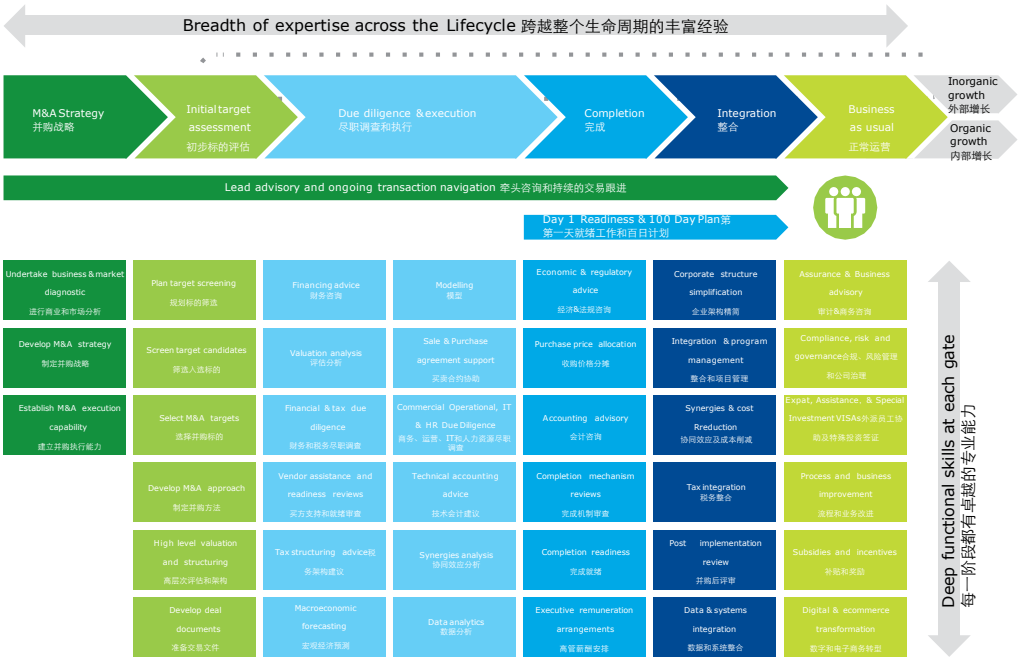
Breadth of expertise across the Lifecycle 跨越整个生命周期的丰富经验

M&A Strategy
并购战略

Initial target assessment
初步标的评估

Due diligence &execution
尽职调查和执行

Completion
完成

Integration
整合

Business as usual
正常运营

Inorganic growth
外部增长

Organic growth
内部增长

Lead advisory and ongoing transaction navigation 牵头咨询和持续的交易跟进

Day 1 Readiness & 100 Day Plan第一天就绪工作和百日计划

Undertake business&market diagnostic
进行商业和市场分析

Develop M&A strategy
制定并购战略

Establish M&A execution capability
建立并购执行能力

Plan target screening
规划标的筛选

Screen target candidates
筛选入选标的

Select M&A targets
选择并购标的

Develop M&A approach
制定并购方法

High level valuation and structuring
高层次评估和架构

Develop deal documents
准备交易文件

Financing advice
财务咨询

Valuation analysis
评估分析

Financial &tax due diligence
财务和税务尽职调查

Vendor assistance and readiness reviews
买方支持和就绪审查

Tax structuring advice税务架构建议

Macroeconomic forecasting
宏观经济预测

Modelling
模型

Sale & Purchase agreement support
买卖合约协助

Commercial Operational, IT & HR Due Diligence
商务、运营、IT和人力资源尽职调查

Technical accounting advice
技术会计建议

Synergies analysis
协同效应分析

Data analytics
数据分析

Economic & regulatory advice
经济&法规咨询

Purchase price allocation
收购价格分摊

Accounting advisory
会计咨询

Completion mechanism reviews
完成机制审查

Completion readiness
完成就绪

Executive remuneration arrangements
高管薪酬安排

Corporate structure simplification
企业架构精简

Integration &program management
整合和项目管理

Synergies & cost Rreduction
协同效应及成本削减

Tax integration
税务整合

Post implementation review
并购后评审

Data & systems integration
数据和系统整合

Assurance & Business advisory
审计&商务咨询

Compliance, risk and governance合规、风险管理和公司治理

Expat, Assistance, & Special Investment VISAs外派员工协助及特殊投资签证

Process and business improvement
流程和业务改进

Subsidies and incentives
补贴和奖励

Digital & ecommerce transformation
数字和电子商务转型

Deep functional skills at each gate
每一阶段都有卓越的专业能力